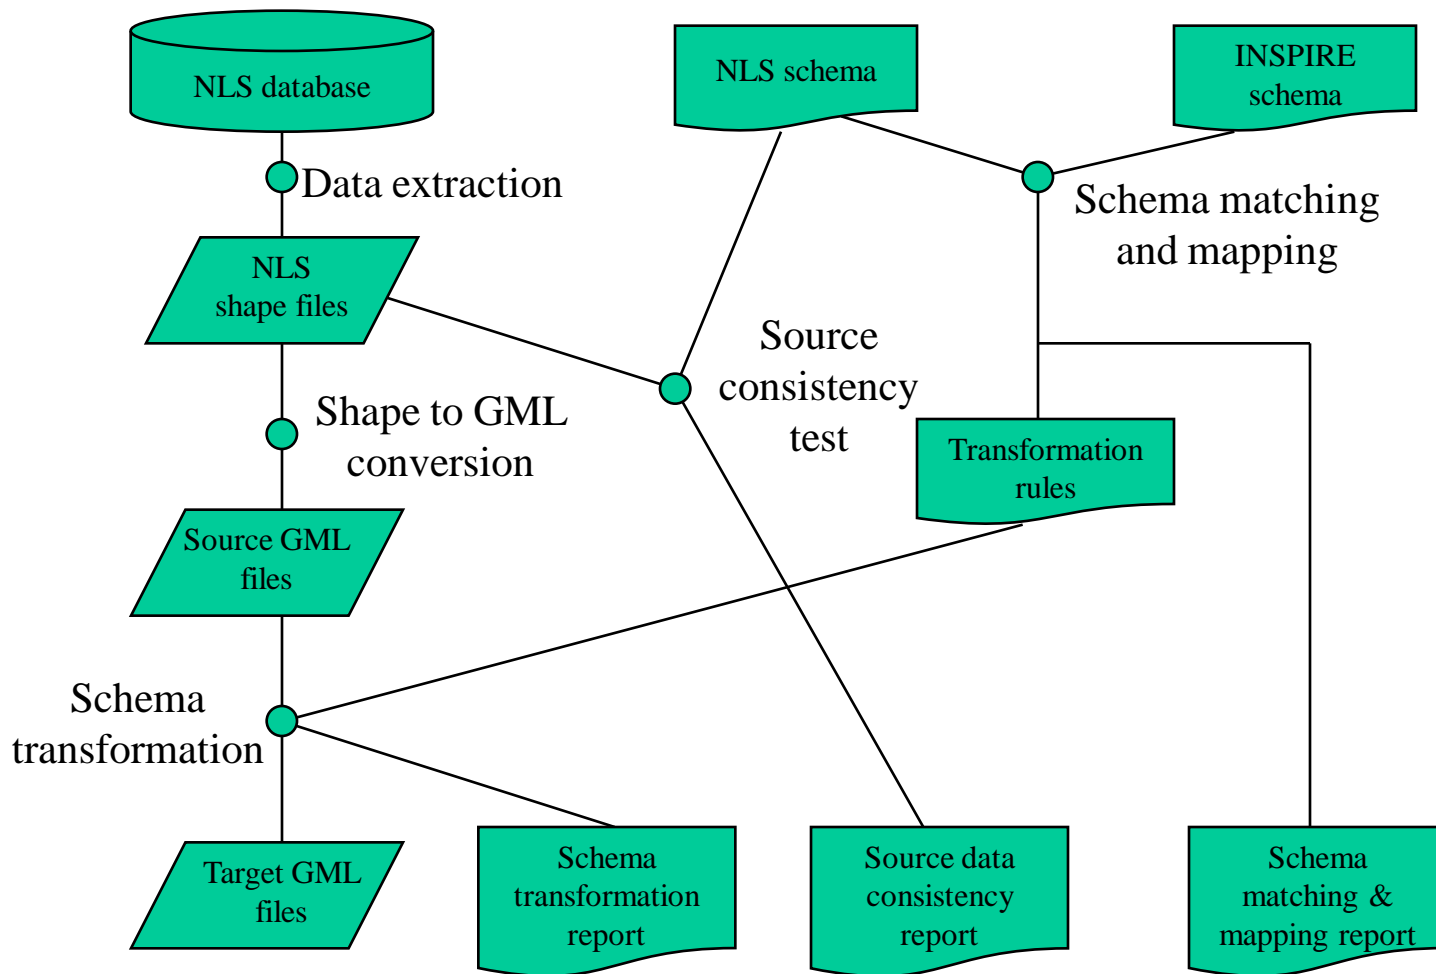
NLS database

NLS schema

INSPIRE schema

Data extraction

Schema matching and mapping

NLS shape files

Source consistency test

Shape to GML conversion

Transformation rules

Source GML files

Schema transformation

Target GML files

Schema transformation report

Source data consistency report

Schema matching & mapping report